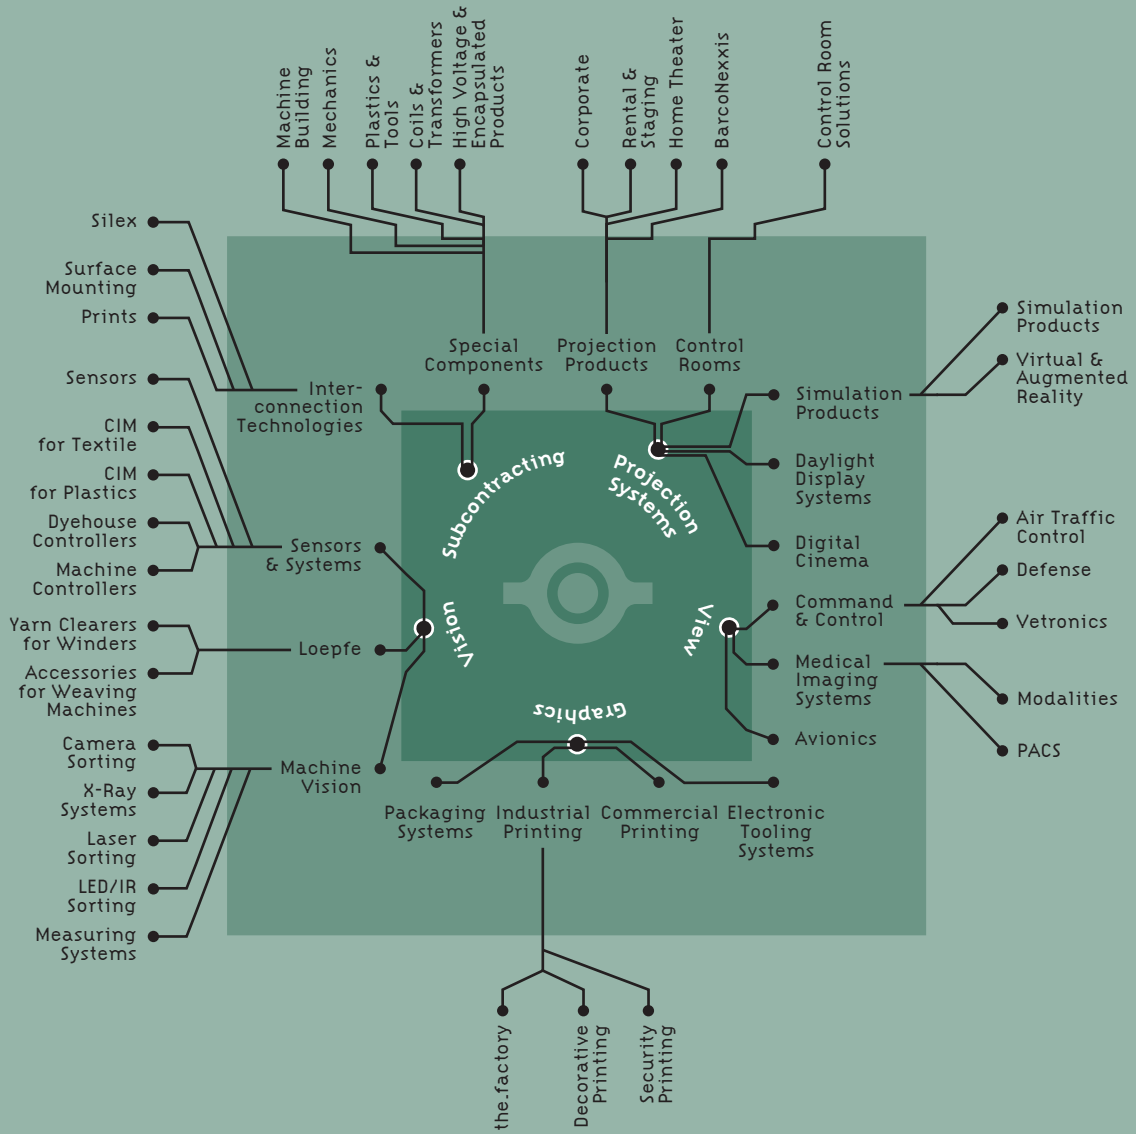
Machine Building
Mechanics
Plastics & Tools
Coils & Transformers
High Voltage & Encapsulated Products
Corporate
Rental & Staging
Home Theater
BarcoNexxis
Control Room Solutions

Silex
Surface Mounting
Prints
Sensors
CIM for Textile
CIM for Plastics
Dyehouse Controllers
Machine Controllers
Yarn Clearers for Winders
Accessories for Weaving Machines
Camera Sorting
X-Ray Systems
Laser Sorting
LED/IR Sorting
Measuring Systems

Special Components
Projection Products
Control Rooms
Interconnection Technologies
Sensors & Systems
Loepfe
Machine Vision

Subcontracting
Projection Systems
Vision
View
Graphics

Simulation Products
Virtual & Augmented Reality
Simulation Products
Daylight Display Systems
Digital Cinema
Air Traffic Control
Defense
Command & Control
Vetronics
Medical Imaging Systems
Modalities
PACS
Avionics

Packaging Systems
Industrial Printing
Commercial Printing
Electronic Tooling Systems

the.factory
Decorative Printing
Security Printing